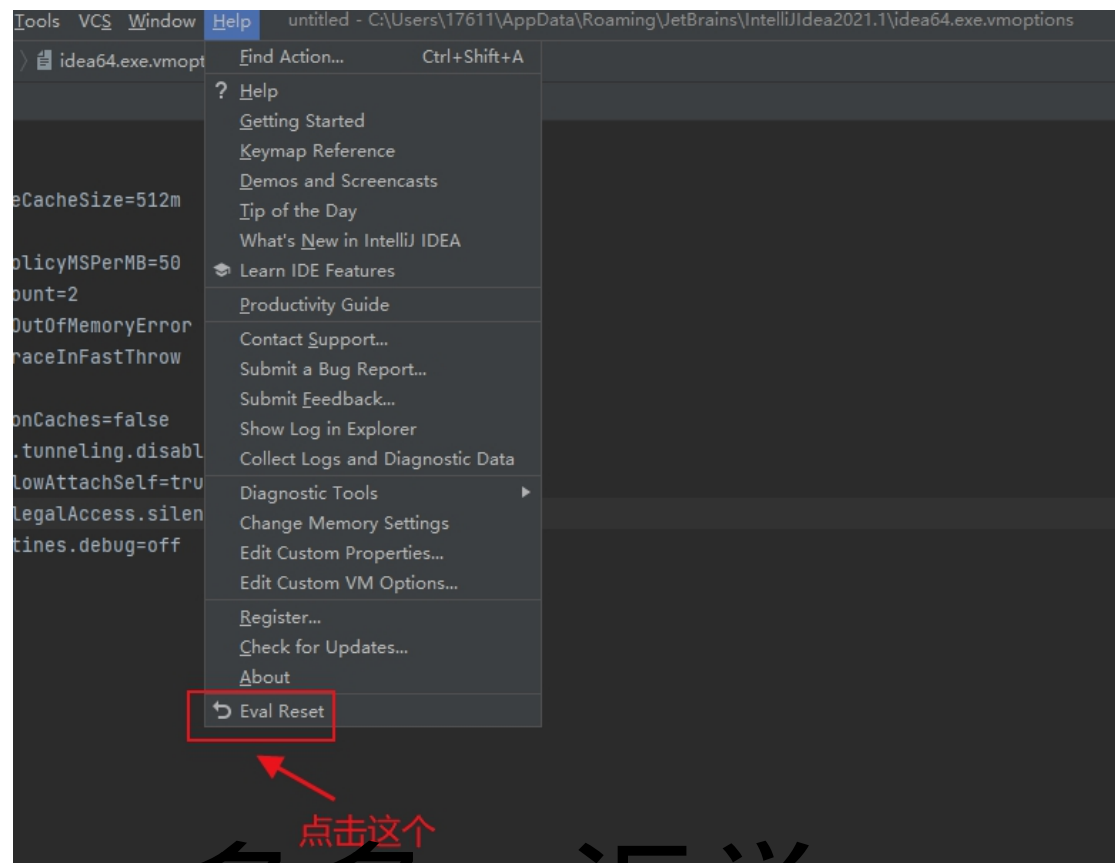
Tools VCS Window Help untitled - C:\Users\17611\AppData\Roaming\JetBrains\IntelliJIdea2021.1\idea64.exe.vmoptions

idea64.exe.vmopt

eCacheSize=512m

olicyMSPerMB=50
ount=2
OutOfMemoryError
raceInFastThrow

onCaches=false
.tunneling.disabl
lowAttachSelf=tru
legalAccess.silen
tines.debug=off

Find Action... Ctrl+Shift+A
? Help
Getting Started
Keymap Reference
Demos and Screencasts
Tip of the Day
What's New in IntelliJ IDEA
Learn IDE Features
Productivity Guide
Contact Support...
Submit a Bug Report...
Submit Feedback...
Show Log in Explorer
Collect Logs and Diagnostic Data
Diagnostic Tools
Change Memory Settings
Edit Custom Properties...
Edit Custom VM Options...
Register...
Check for Updates...
About
Eval Reset

点击这个

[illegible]